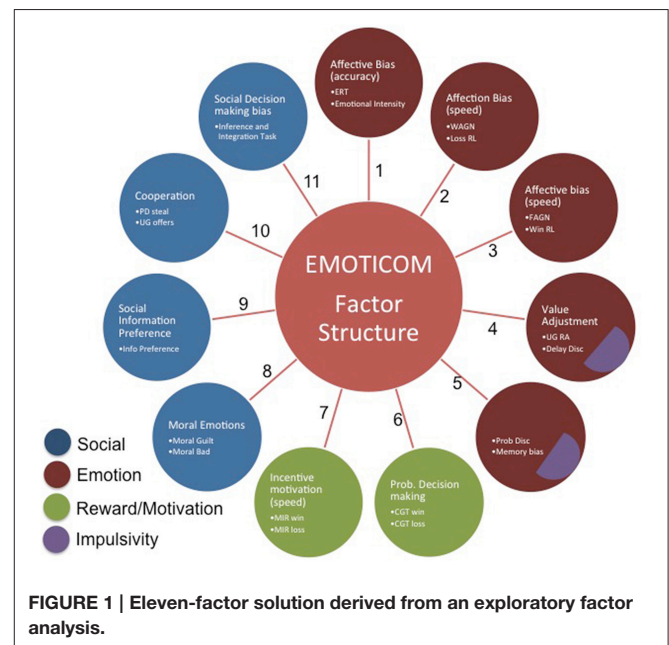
EMOTICOM
Factor
Structure

Affective Bias (accuracy)
•ERT
•Emotional Intensity

1

Affection Bias (speed)
•WAGN
•Loss RL

2

Affective bias (speed)
•FAGN
•Win RL

3

Value Adjustment
•UG RA
•Delay Disc

4

5

•Prob Disc
•Memory bias

6

Prob. Decision making
•CGT win
•CGT loss

7

Incentive motivation (speed)
•MIR win
•MIR loss

8

Moral Emotions
•Moral Guilt
•Moral Bad

9

Social Information Preference
•Info Preference

10

Cooperation
•PD steal
•UG offers

11

Social Decision making bias
•Inference and Integration Task

Social
Emotion
Reward/Motivation
Impulsivity

FIGURE 1 | Eleven-factor solution derived from an exploratory factor analysis.